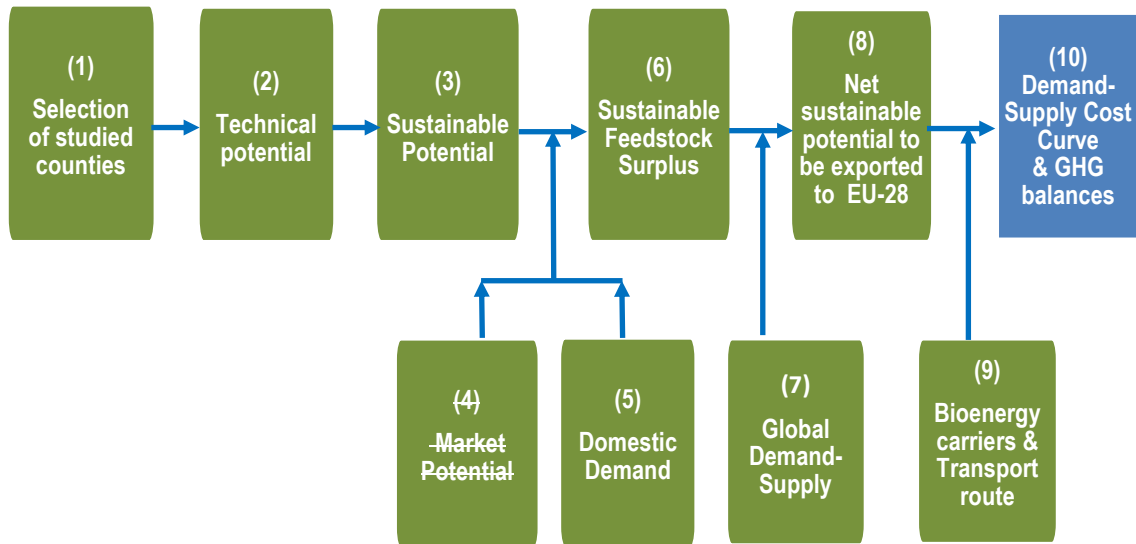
(1)
Selection of studied counties

(2)
Technical potential

(3)
Sustainable Potential

(6)
Sustainable Feedstock Surplus

(8)
Net sustainable potential to be exported to EU-28

(10)
Demand-Supply Cost Curve & GHG balances

(4)
Market Potential

(5)
Domestic Demand

(7)
Global Demand-Supply

(9)
Bioenergy carriers & Transport route